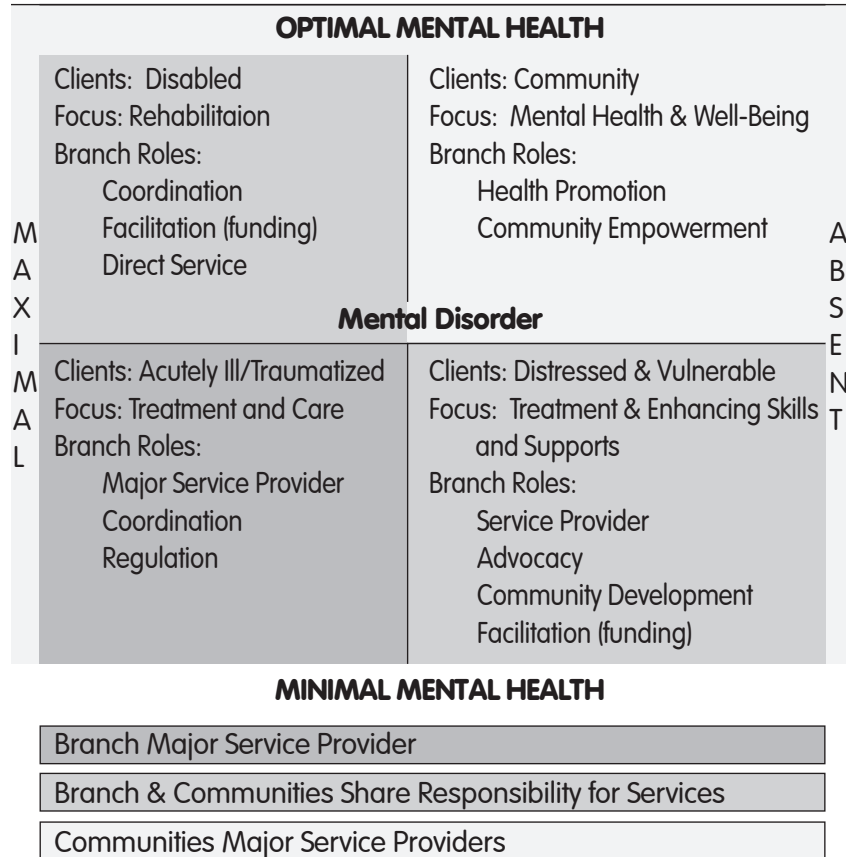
OPTIMAL MENTAL HEALTH

Clients: Disabled
Focus: Rehabilitaion
Branch Roles:
Coordination
Facilitation (funding)
Direct Service

Clients: Community
Focus: Mental Health & Well-Being
Branch Roles:
Health Promotion
Community Empowerment

MAXIMAL

Mental Disorder

ABSENT

Clients: Acutely Ill/Traumatized
Focus: Treatment and Care
Branch Roles:
Major Service Provider
Coordination
Regulation

Clients: Distressed & Vulnerable
Focus: Treatment & Enhancing Skills and Supports
Branch Roles:
Service Provider
Advocacy
Community Development
Facilitation (funding)

MINIMAL MENTAL HEALTH

Branch Major Service Provider

Branch & Communities Share Responsibility for Services

Communities Major Service Providers